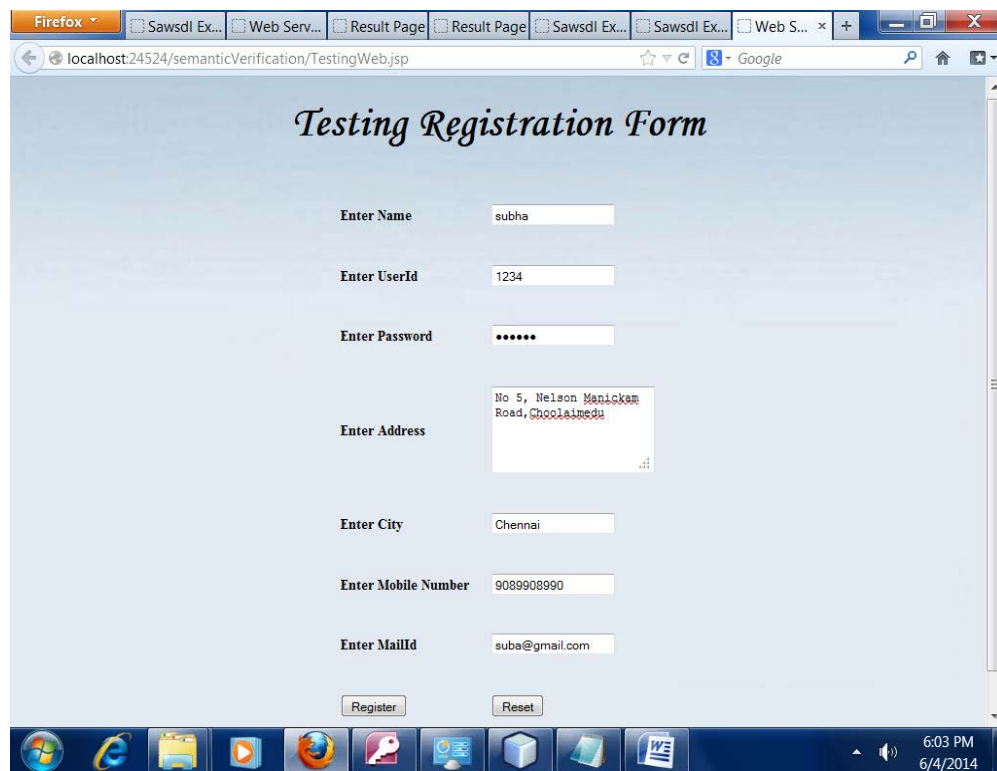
Firefox
Sawsdl Ex... Web Serv... Result Page Result Page Sawsdl Ex... Sawsdl Ex... Web S... × +

localhost:24524/semanticVerification/TestingWeb.jsp
Google

Testing Registration Form

Enter Name subha

Enter UserId 1234

Enter Password ••••••

Enter Address No 5, Nelson Manickam Road,Choolaimedu

Enter City Chennai

Enter Mobile Number 9089908990

Enter MailId suba@gmail.com

Register Reset

6:03 PM
6/4/2014